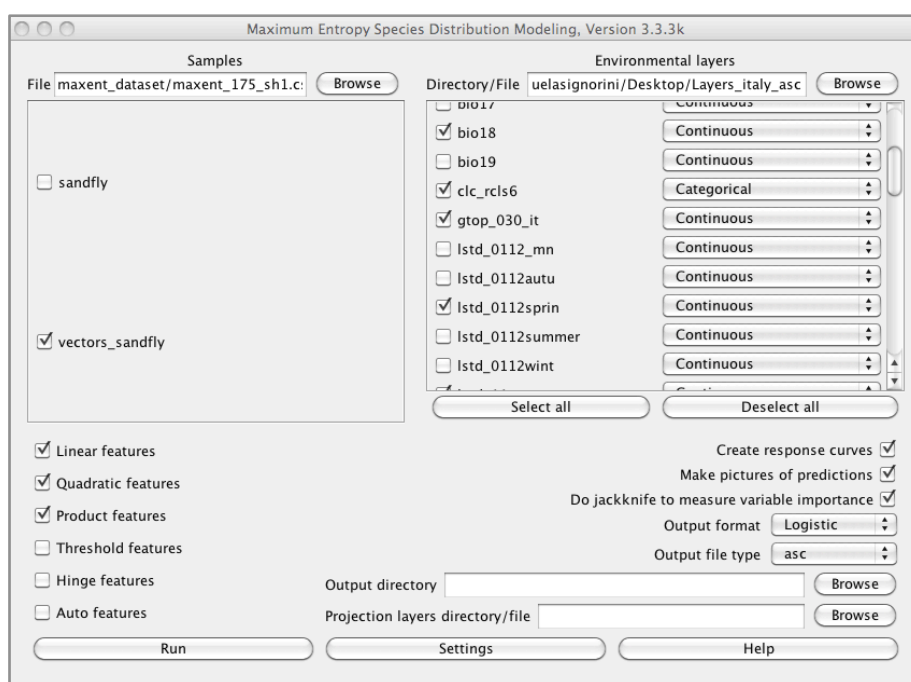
Maximum Entropy Species Distribution Modeling, Version 3.3.3k

Samples

File maxent_dataset/maxent_175_sh1.c: Browse

sandfly

vectors_sandfly

Environmental layers

Directory/File uelasignorini/Desktop/Layers_italy_asc Browse

bio17 Continuous
bio18 Continuous
bio19 Continuous
clc_rcls6 Categorical
gtop_030_it Continuous
lstd_0112_mn Continuous
lstd_0112autu Continuous
lstd_0112sprin Continuous
lstd_0112summer Continuous
lstd_0112wint Continuous
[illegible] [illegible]

Select all
Deselect all

Linear features
Quadratic features
Product features
Threshold features
Hinge features
Auto features

Create response curves
Make pictures of predictions
Do jackknife to measure variable importance
Output format Logistic
Output file type asc

Output directory Browse
Projection layers directory/file Browse

Run
Settings
Help